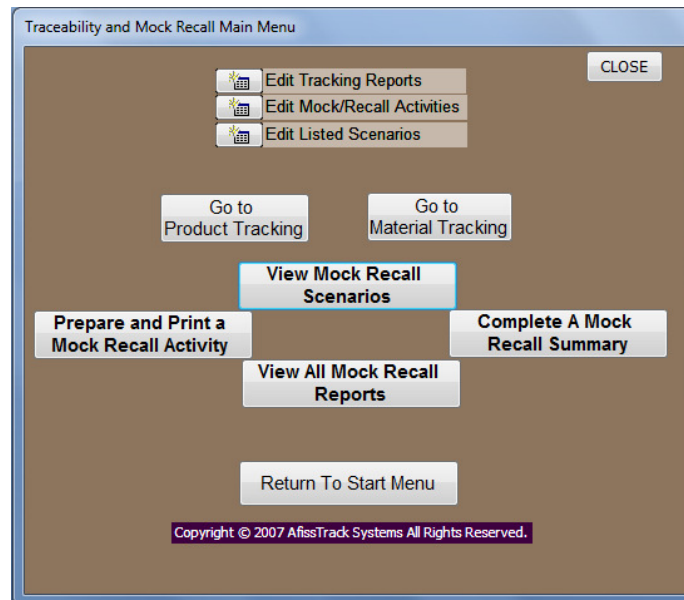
Traceability and Mock Recall Main Menu

CLOSE

Edit Tracking Reports

Edit Mock/Recall Activities

Edit Listed Scenarios

Go to Product Tracking

Go to Material Tracking

View Mock Recall Scenarios

Prepare and Print a Mock Recall Activity

Complete A Mock Recall Summary

View All Mock Recall Reports

Return To Start Menu

Copyright © 2007 AfissTrack Systems All Rights Reserved.